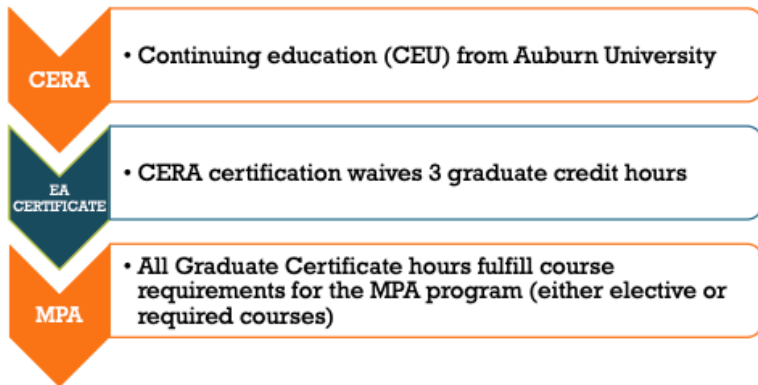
CERA

• Continuing education (CEU) from Auburn University

EA CERTIFICATE

• CERA certification waives 3 graduate credit hours

MPA

• All Graduate Certificate hours fulfill course requirements for the MPA program (either elective or required courses)